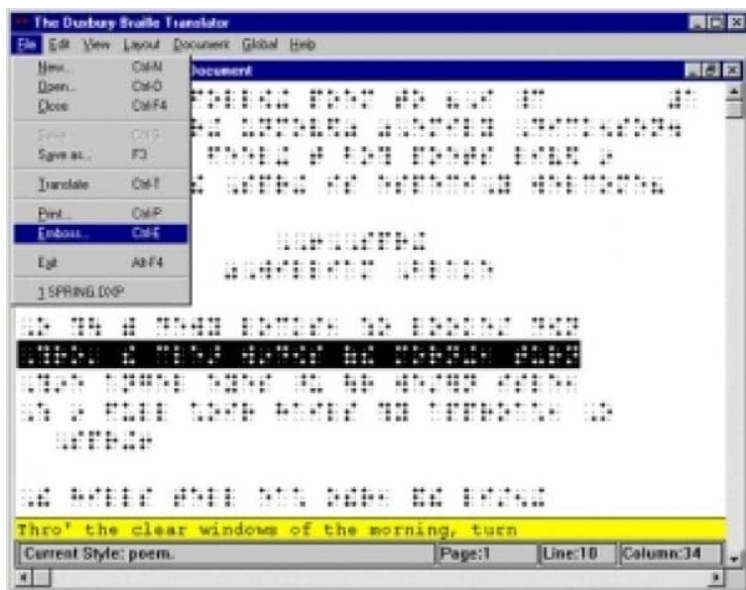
The Duxbury Braille Translator

File Edit View Layout Document Global Help

New... Ctrl-N
Open... Ctrl-O
Close Ctrl-F4
Save Ctrl-S
Save as... F3
Translate Ctrl-T
Print... Ctrl-P
Emboss... Ctrl-E
Exit Alt-F4
1 SPRING.DXP

Document

Thro' the clear windows of the morning, turn

Current Style: poem. Page:1 Line:10 Column:34